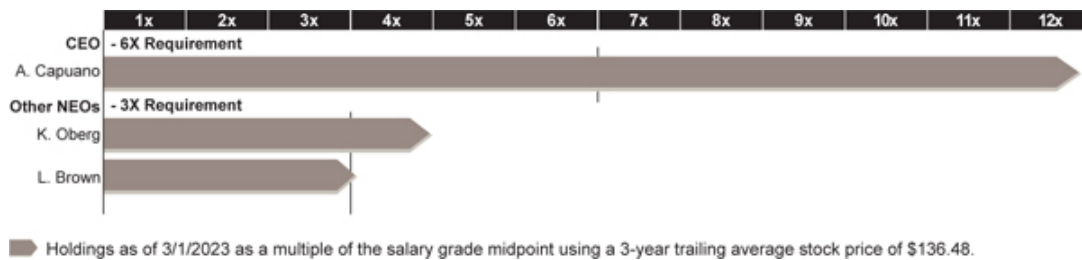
| 1x | 2x | 3x | 4x | 5x | 6x | 7x | 8x | 9x | 10x | 11x | 12x |
|---|---|---|---|---|---|---|---|---|---|---|---|

CEO - 6X Requirement

A. Capuano

Other NEOs - 3X Requirement

K. Oberg

L. Brown

Holdings as of 3/1/2023 as a multiple of the salary grade midpoint using a 3-year trailing average stock price of \$136.48.